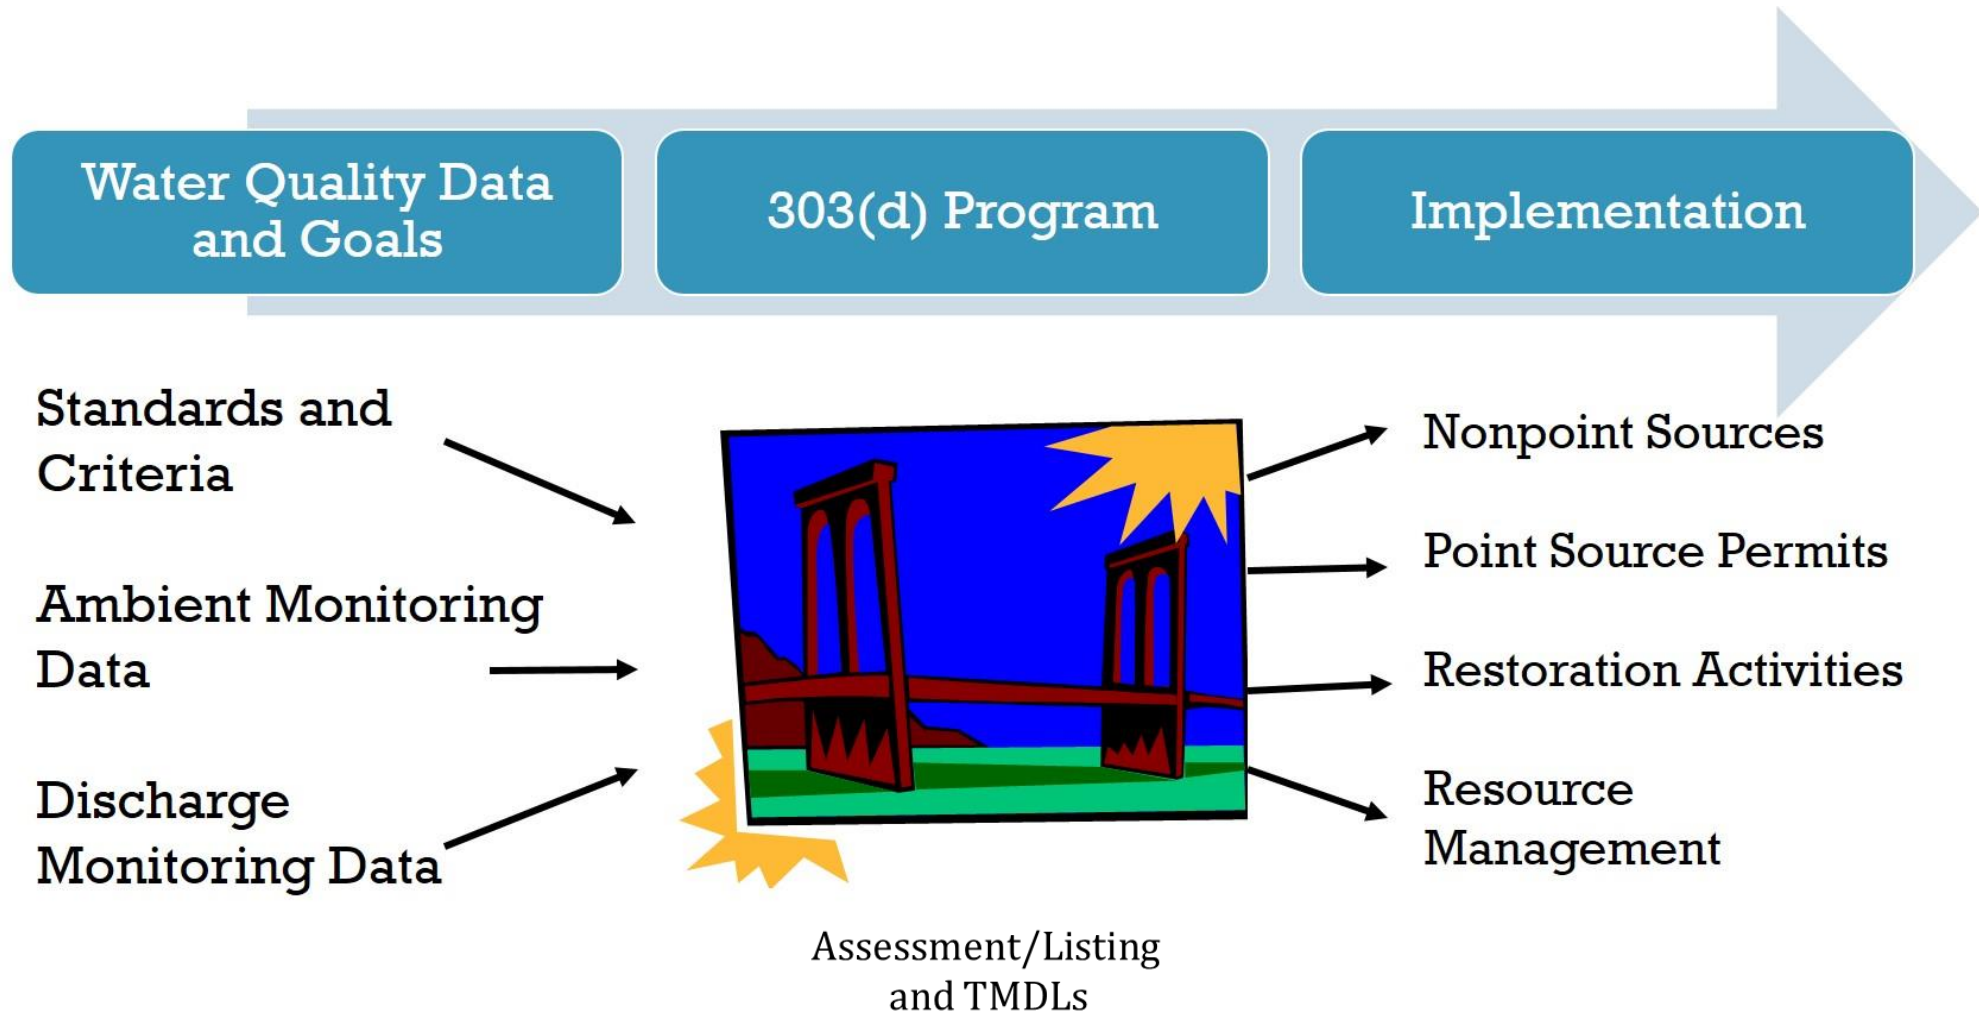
Water Quality Data and Goals

303(d) Program

Implementation

Standards and Criteria

Ambient Monitoring Data

Discharge Monitoring Data

Nonpoint Sources

Point Source Permits

Restoration Activities

Resource Management

Assessment/Listing and TMDLs